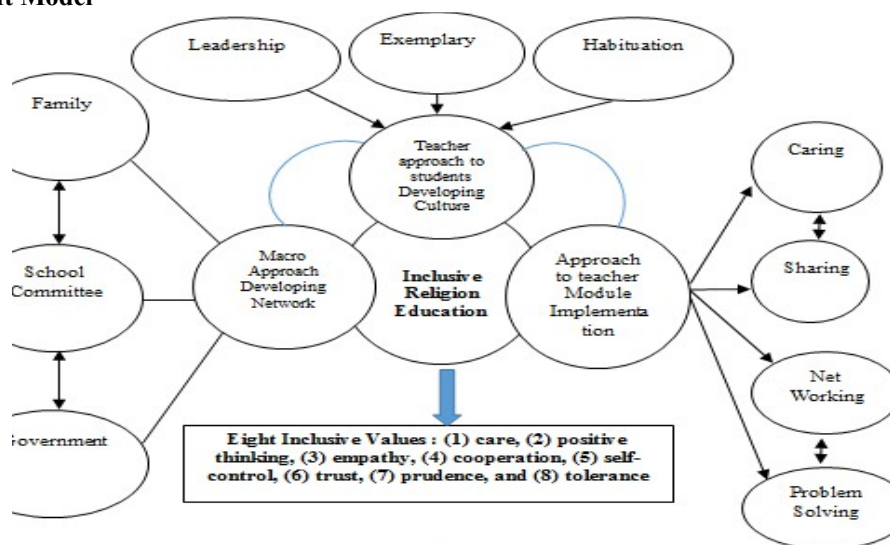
t Model

Leadership

Exemplary

Habituation

Family

Teacher approach to students Developing Culture

Caring

Sharing

School Committee

Macro Approach Developing Network

Inclusive Religion Education

Approach to teacher Module Implementation

Net Working

overnment

Eight Inclusive Values : (1) care, (2) positive thinking, (3) empathy, (4) cooperation, (5) self-control, (6) trust, (7) prudence, and (8) tolerance

Problem Solving